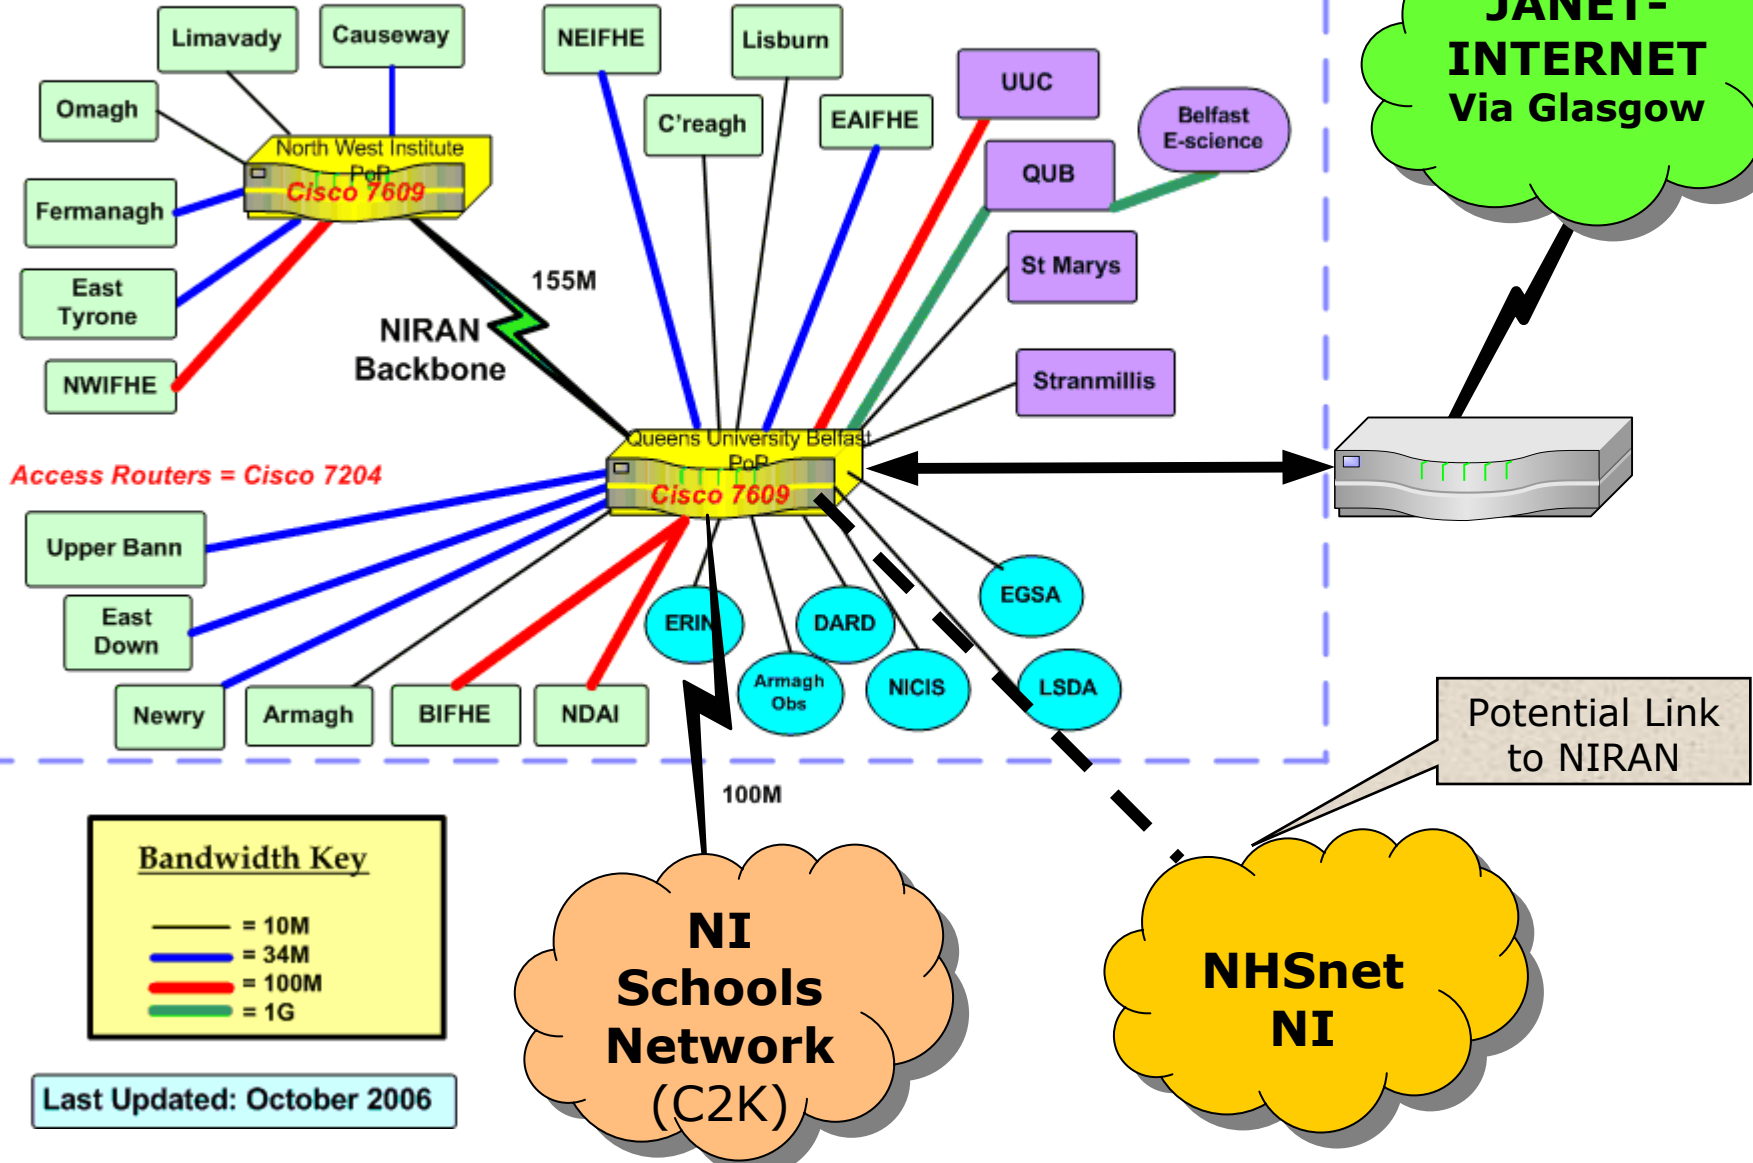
Limavady
Causeway
NEIFHE
Lisburn
UUC
JANET-
INTERNET
Via Glasgow
Omagh
North West Institute
PoP
Cisco 7609
C'reagh
EAIFHE
Belfast
E-science
QUB
Fermanagh
East
Tyrone
155M
St Marys
NIRAN
Backbone
NWIFHE
Stranmillis
Queens University Belfast
PoP
Cisco 7609
Access Routers = Cisco 7204
Upper Bann
East
Down
EGSA
ERIN
DARD
Armagh
Obs
NICIS
LSDA
Newry
Armagh
BIFHE
NDAI
Potential Link
to NIRAN
100M
Bandwidth Key
= 10M
= 34M
= 100M
= 1G
NI
Schools
Network
(C2K)
NHSnet
NI
Last Updated: October 2006